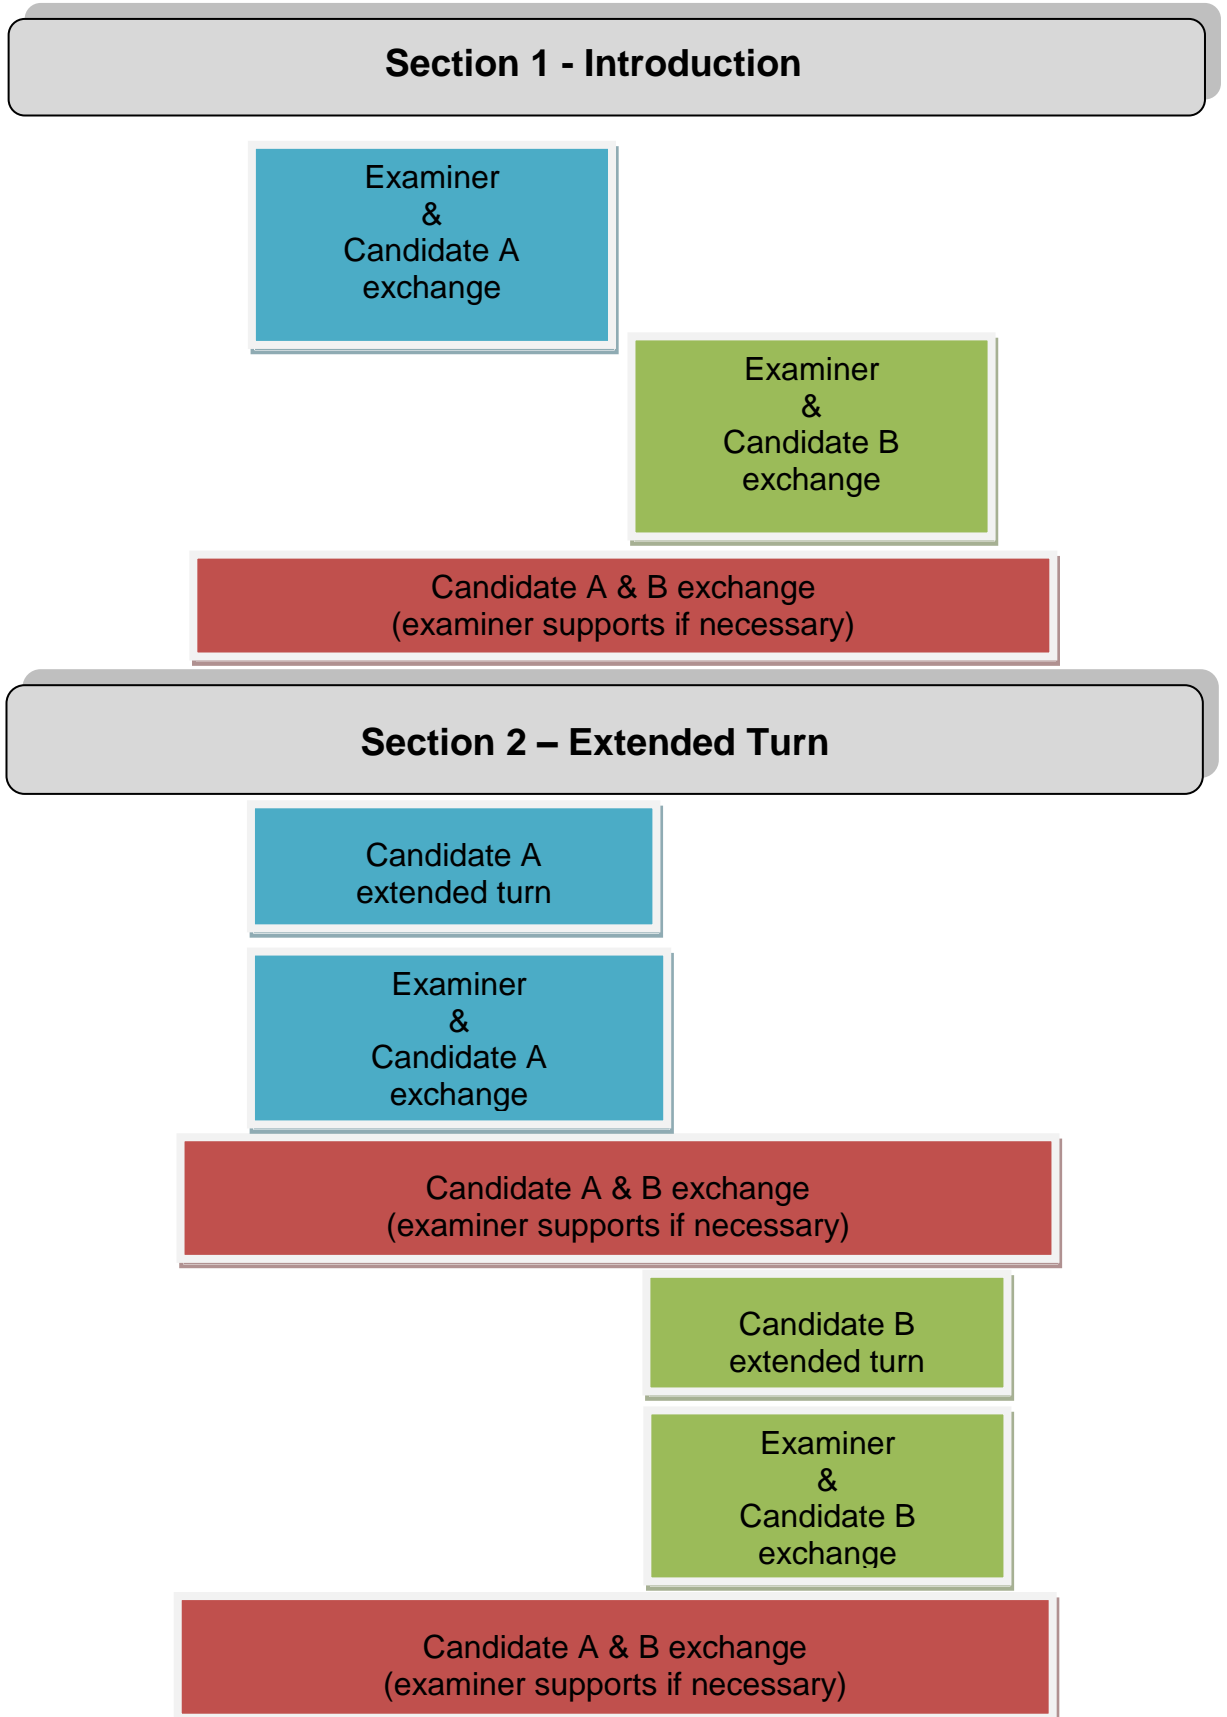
Section 1 - Introduction

Examiner
&
Candidate A
exchange

Examiner
&
Candidate B
exchange

Candidate A & B exchange
(examiner supports if necessary)

Section 2 – Extended Turn

Candidate A
extended turn

Examiner
&
Candidate A
exchange

Candidate A & B exchange
(examiner supports if necessary)

Candidate B
extended turn

Examiner
&
Candidate B
exchange

Candidate A & B exchange
(examiner supports if necessary)